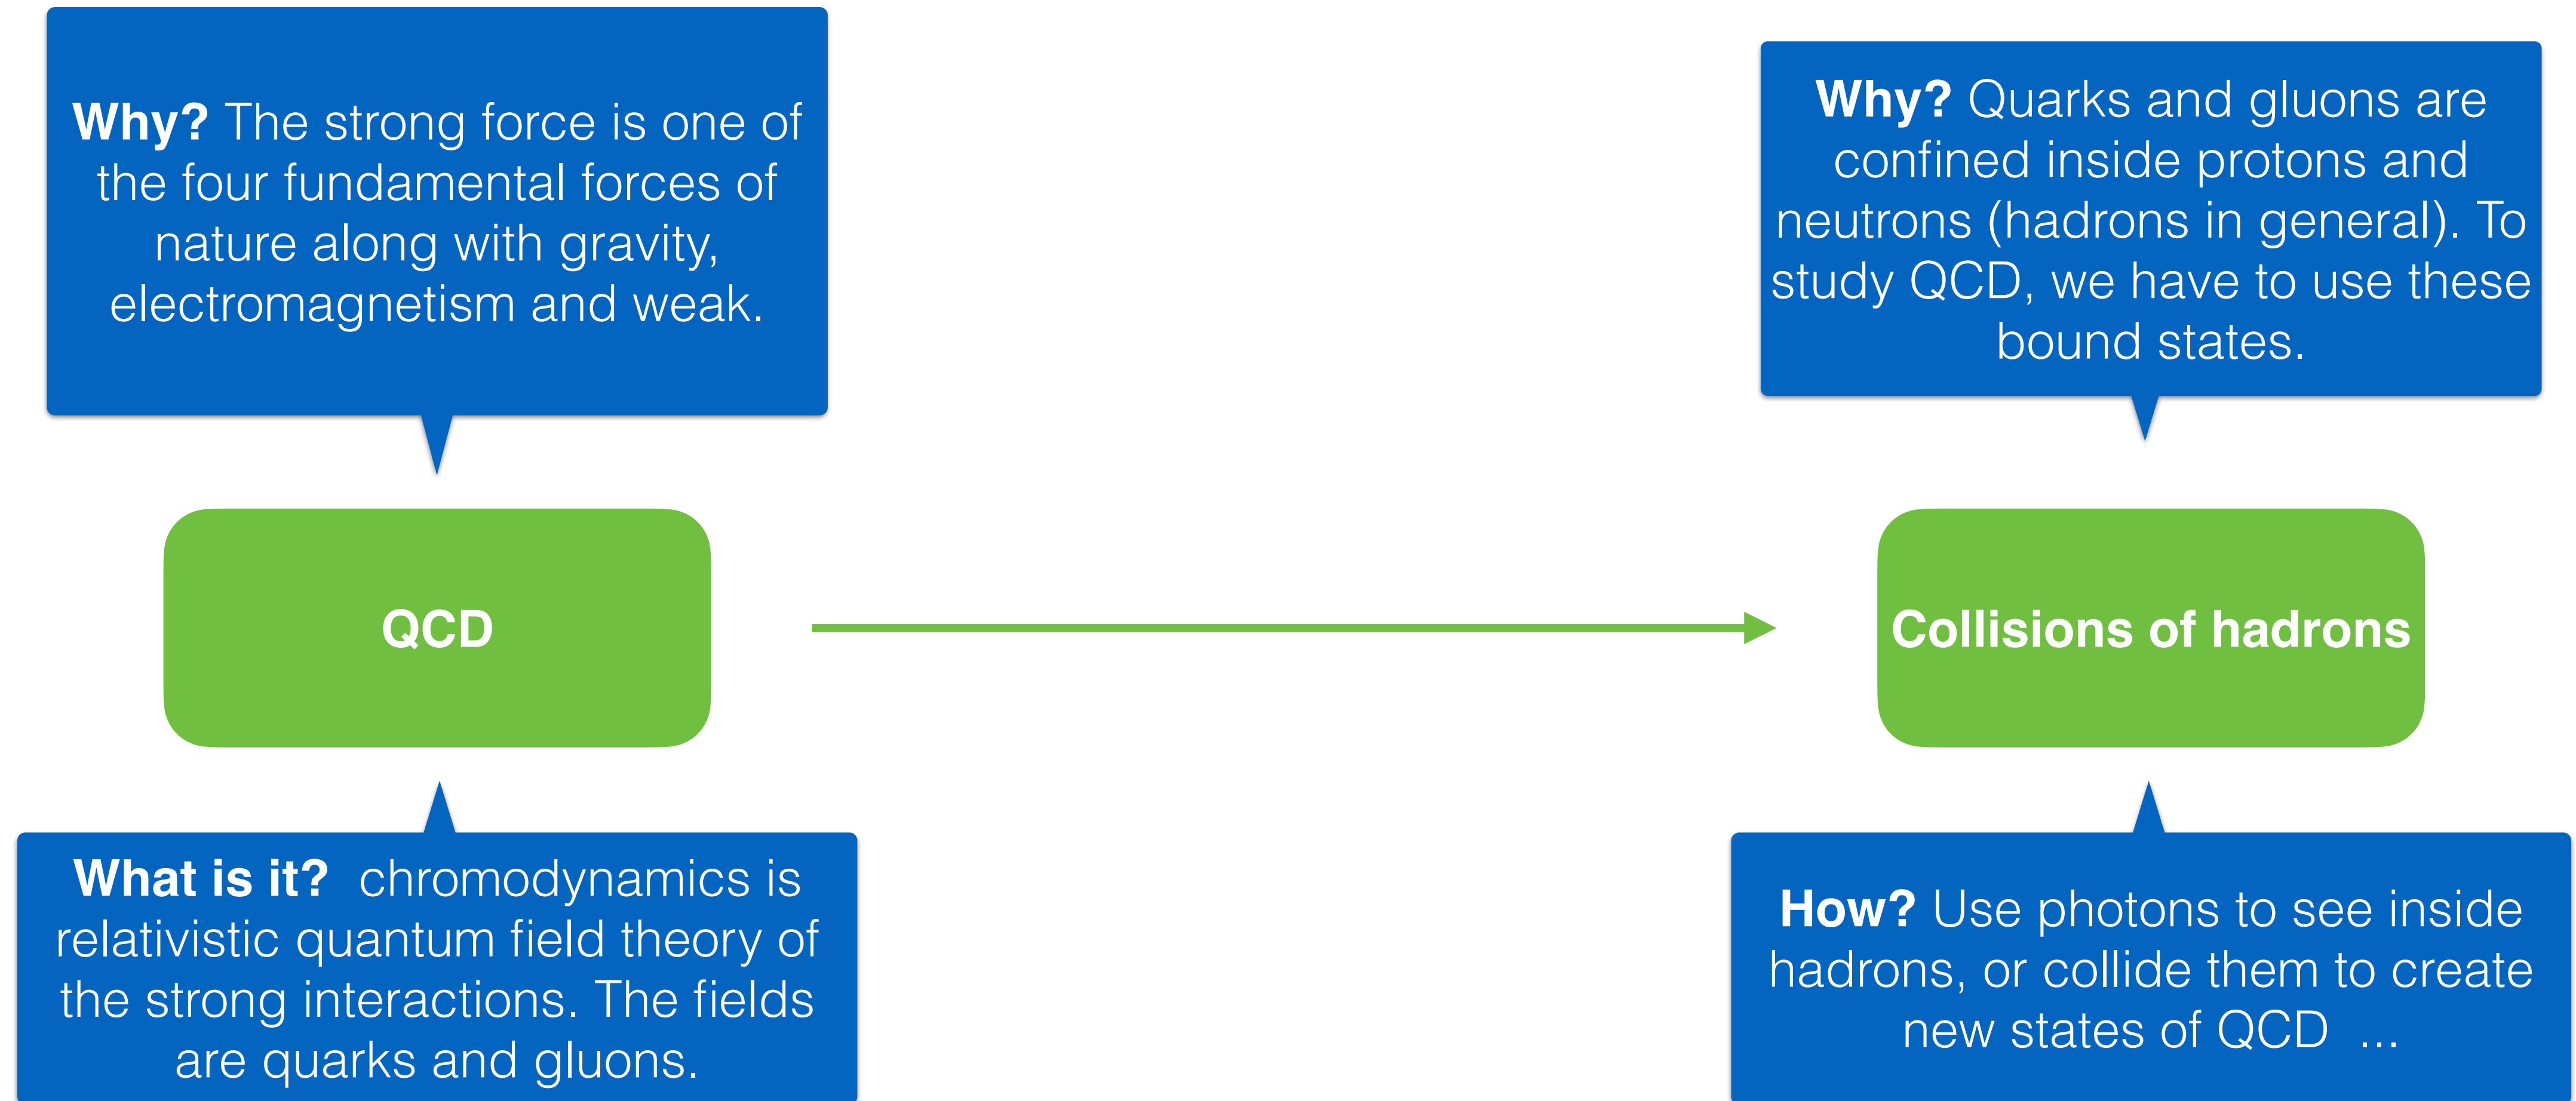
**Why?** The strong force is one of the four fundamental forces of nature along with gravity, electromagnetism and weak.

**Why?** Quarks and gluons are confined inside protons and neutrons (hadrons in general). To study QCD, we have to use these bound states.

**QCD**

**Collisions of hadrons**

**What is it?** chromodynamics is relativistic quantum field theory of the strong interactions. The fields are quarks and gluons.

**How?** Use photons to see inside hadrons, or collide them to create new states of QCD ...